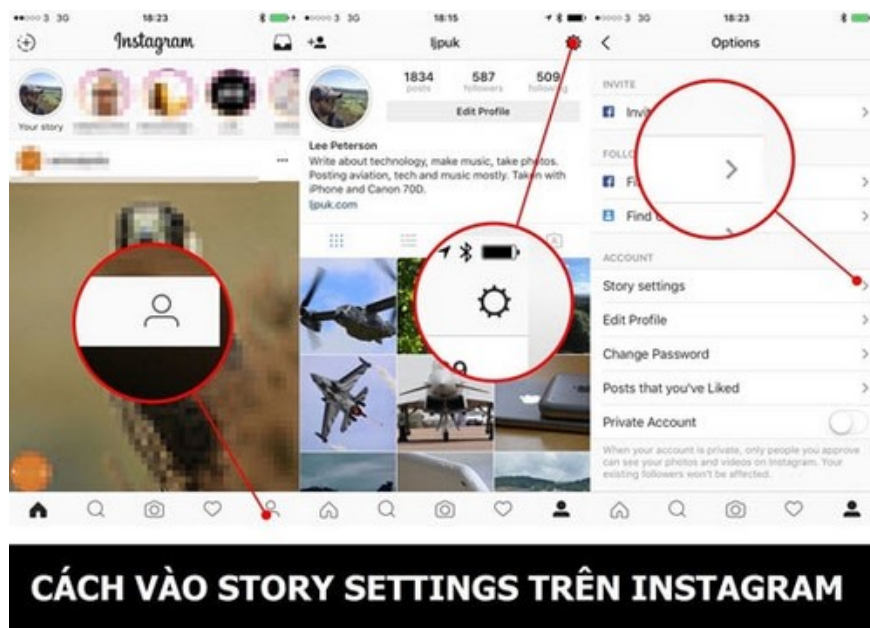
•••○○ 3 3G 18:23

Instagram

Your story

•••○○ 3 3G 18:15

ljpuk

1834 posts

587 followers

509 following

Edit Profile

Lee Peterson

Write about technology, make music, take photos. Posting aviation, tech and music mostly. Taken with iPhone and Canon 70D.

ljpuk.com

•••○○ 3 3G 18:23

Options

INVITE

Invit

FOLLO

Fi

Find

ACCOUNT

Story settings

Edit Profile

Change Password

Posts that you've Liked

Private Account

When your account is private, only people you approve can see your photos and videos on Instagram. Your existing followers won't be affected.

CÁCH VÀO STORY SETTINGS TRÊN INSTAGRAM